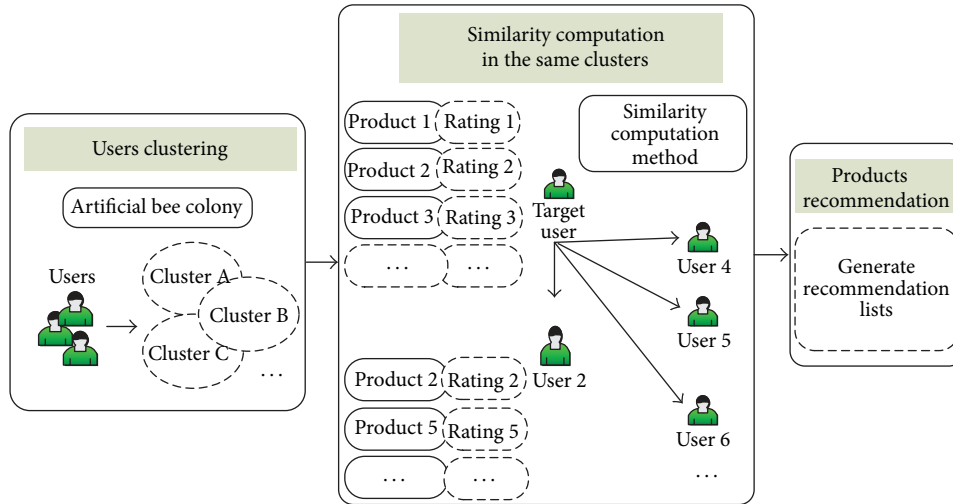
Users clustering

Artificial bee colony

Users

Cluster A

Cluster B

Cluster C

...

Similarity computation in the same clusters

Product 1 | Rating 1

Product 2 | Rating 2

Product 3 | Rating 3

... | ...

Similarity computation method

Target user

User 4

User 5

User 6

...

User 2

Product 2 | Rating 2

Product 5 | Rating 5

... | ...

Products recommendation

Generate recommendation lists